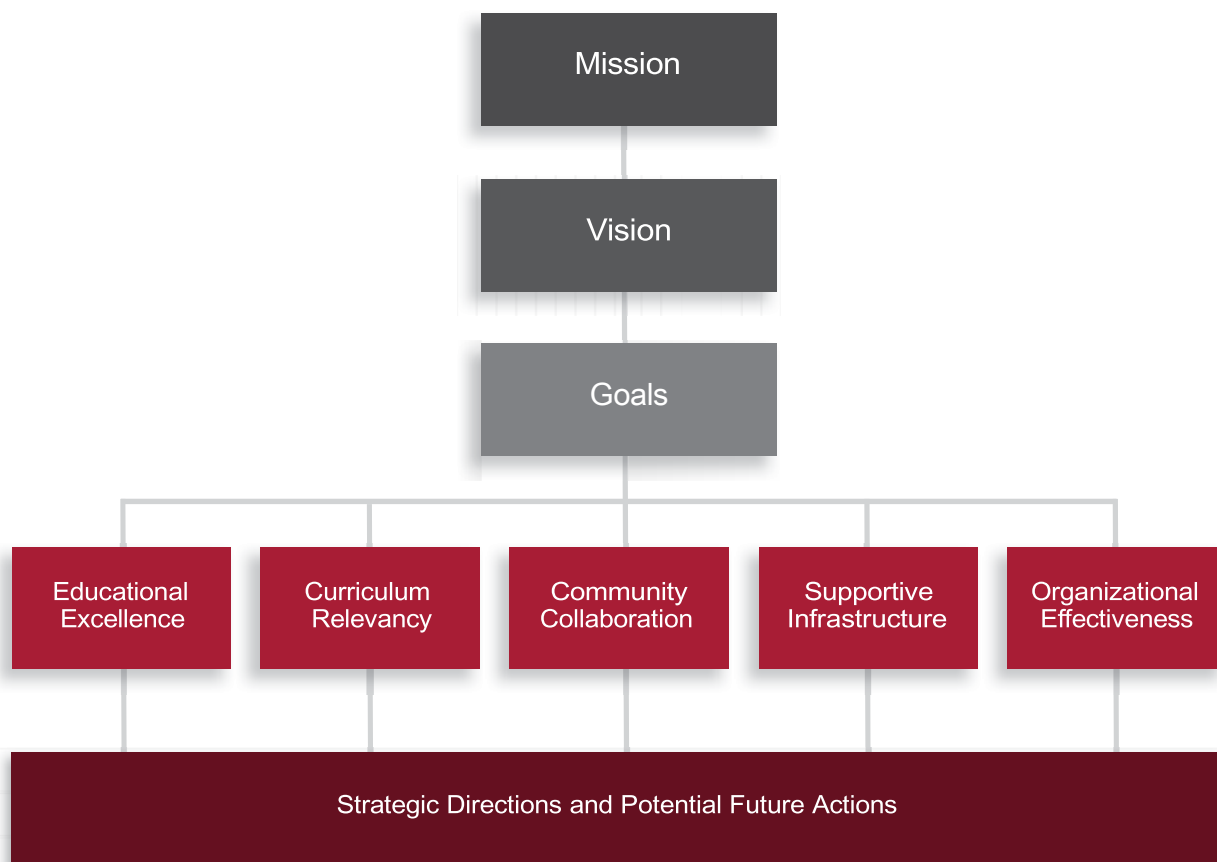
Mission

Vision

Goals

Educational Excellence

Curriculum Relevancy

Community Collaboration

Supportive Infrastructure

Organizational Effectiveness

Strategic Directions and Potential Future Actions